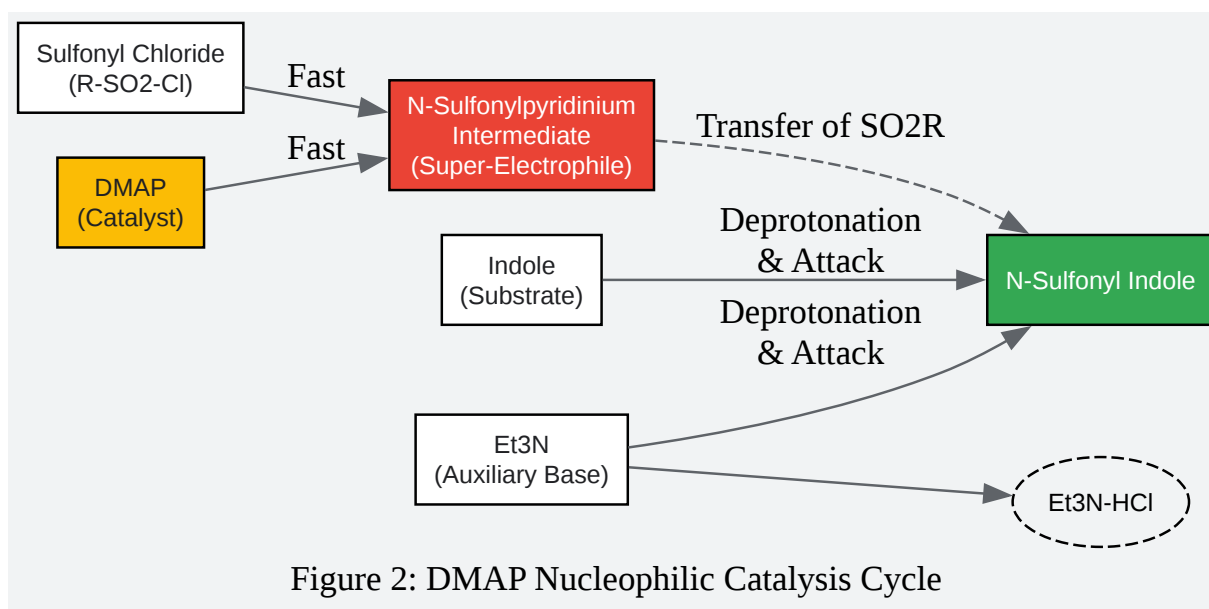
Sulfonyl Chloride
(R-SO2-Cl)

Fast

DMAP
(Catalyst)

Fast

N-Sulfonylpyridinium
Intermediate
(Super-Electrophile)

Transfer of SO2R

Indole
(Substrate)

Deprotonation
& Attack

N-Sulfonyl Indole

Deprotonation
& Attack

Et3N
(Auxiliary Base)

Et3N-HCl

Figure 2: DMAP Nucleophilic Catalysis Cycle